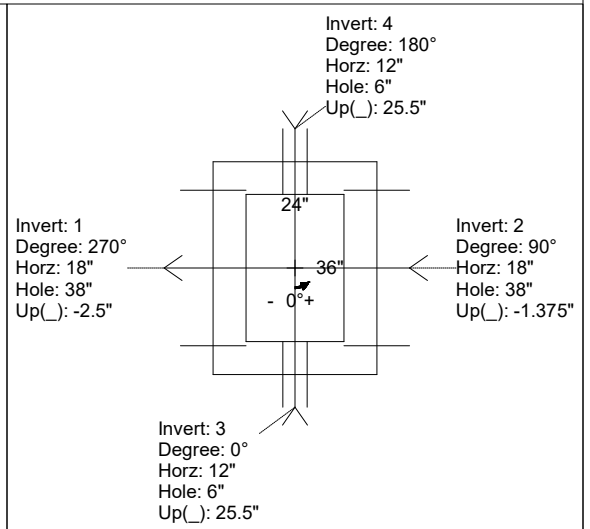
Invert: 4
Degree: 180°
Horz: 12"
Hole: 6"
Up(_): 25.5"

24"

Invert: 1
Degree: 270°
Horz: 18"
Hole: 38"
Up(_): -2.5"

36"

- 0°+

Invert: 2
Degree: 90°
Horz: 18"
Hole: 38"
Up(_): -1.375"

Invert: 3
Degree: 0°
Horz: 12"
Hole: 6"
Up(_): 25.5"